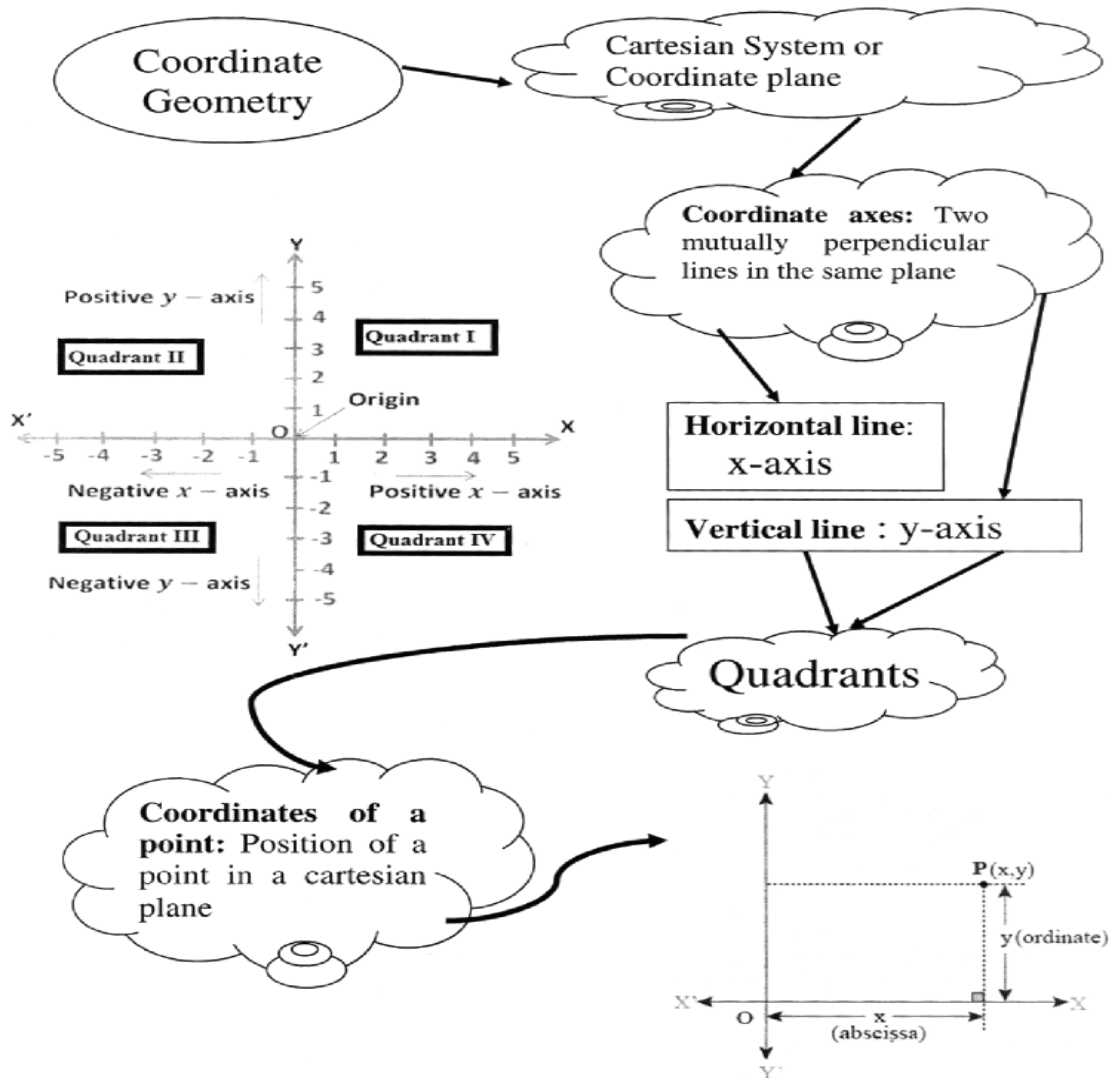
Coordinate Geometry

Cartesian System or Coordinate plane

Coordinate axes: Two mutually perpendicular lines in the same plane

Y
Positive $y$ − axis
5
4
3
2
1
Quadrant I
Quadrant II
Origin
X'
O
X
-5 -4 -3 -2 -1
1 2 3 4 5
-1
-2
-3
-4
-5
Negative $x$ − axis
Positive $x$ − axis
Quadrant III
Quadrant IV
Negative $y$ − axis
Y'

Horizontal line: x-axis

Vertical line : y-axis

Quadrants

Coordinates of a point: Position of a point in a cartesian plane

Y
P(x,y)
y(ordinate)
X'
O
x
(abscissa)
X
Y'